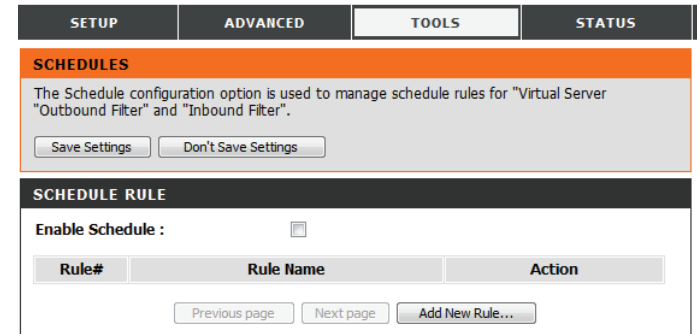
SETUP ADVANCED TOOLS STATUS

SCHEDULES

The Schedule configuration option is used to manage schedule rules for "Virtual Server "Outbound Filter" and "Inbound Filter".

Save Settings Don't Save Settings

SCHEDULE RULE

Enable Schedule :

| Rule# | Rule Name | Action |
|---|---|---|

Previous page Next page Add New Rule...